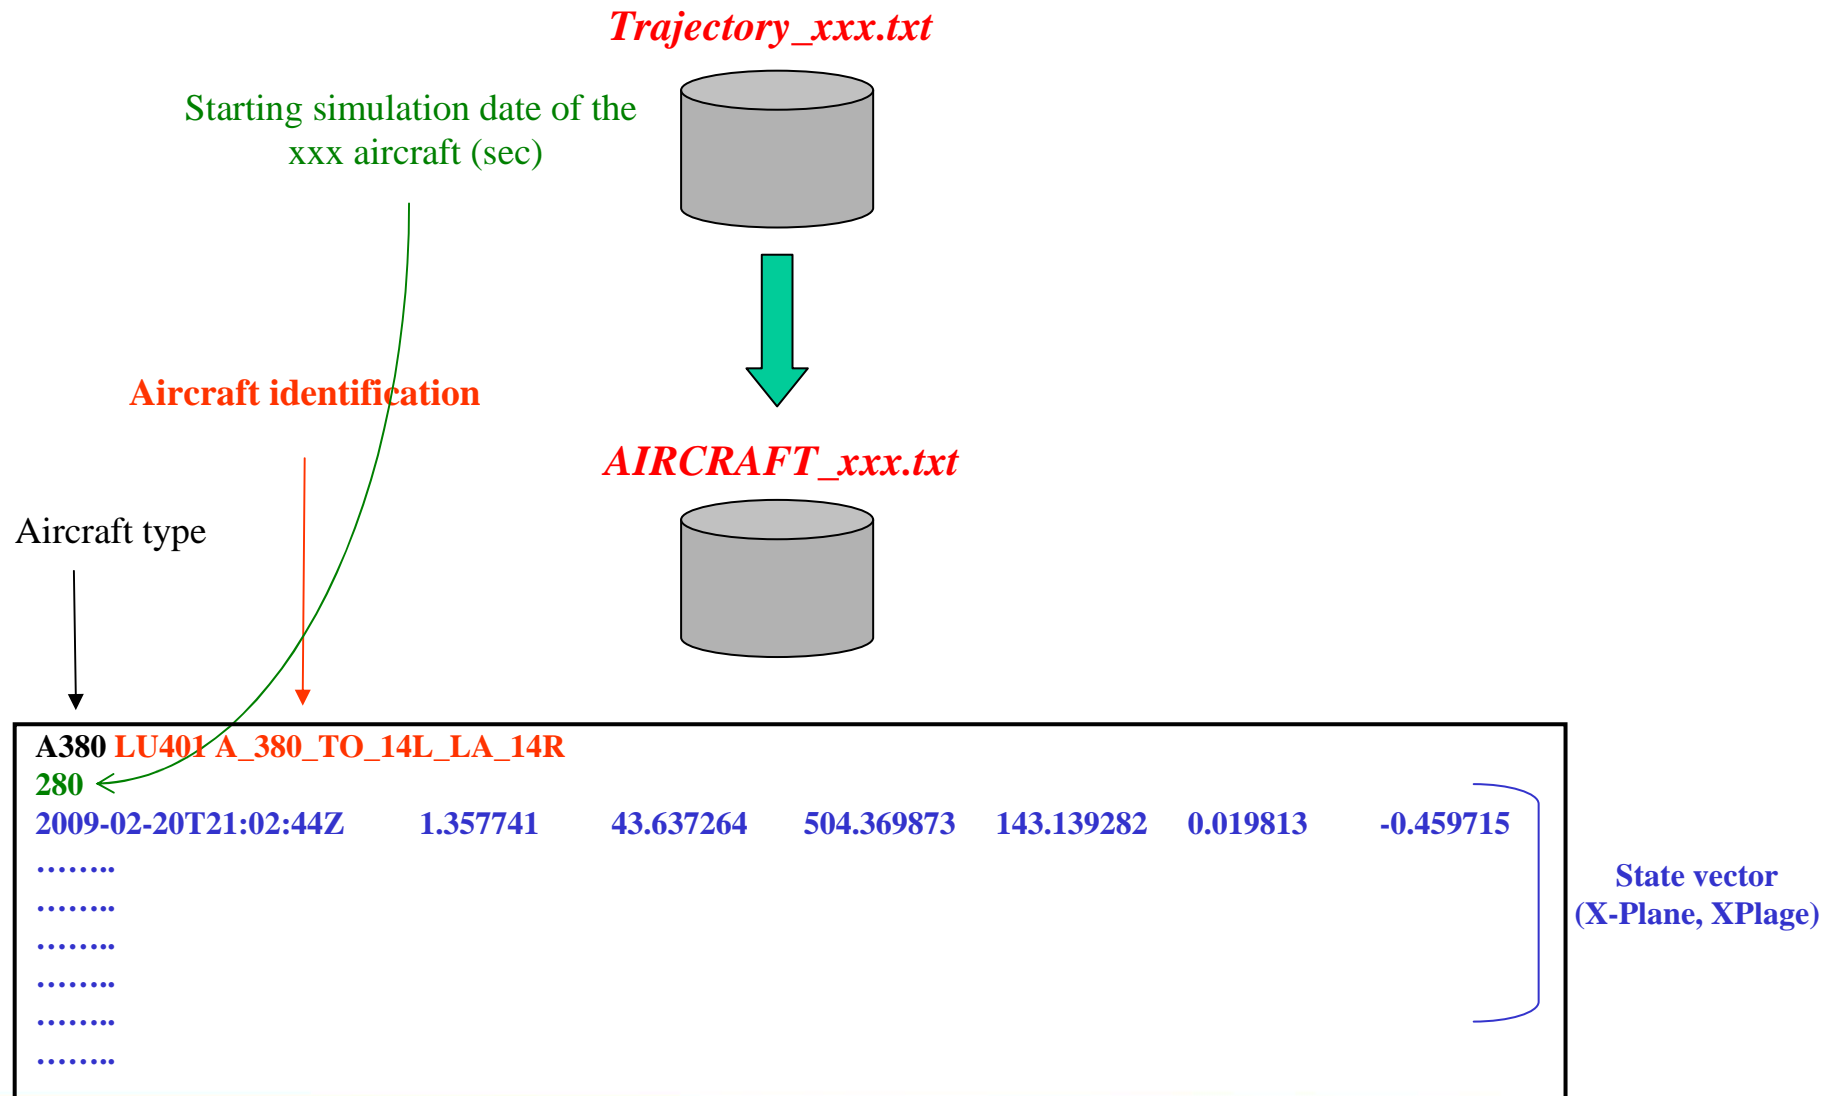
Trajectory_xxx.txt

Starting simulation date of the xxx aircraft (sec)

Aircraft identification

AIRCRAFT_xxx.txt

Aircraft type

A380 LU401 A_380_TO_14L_LA_14R
280
2009-02-20T21:02:44Z 1.357741 43.637264 504.369873 143.139282 0.019813 -0.459715
……..
……..
……..
……..
……..
……..

State vector
(X-Plane, XPlage)